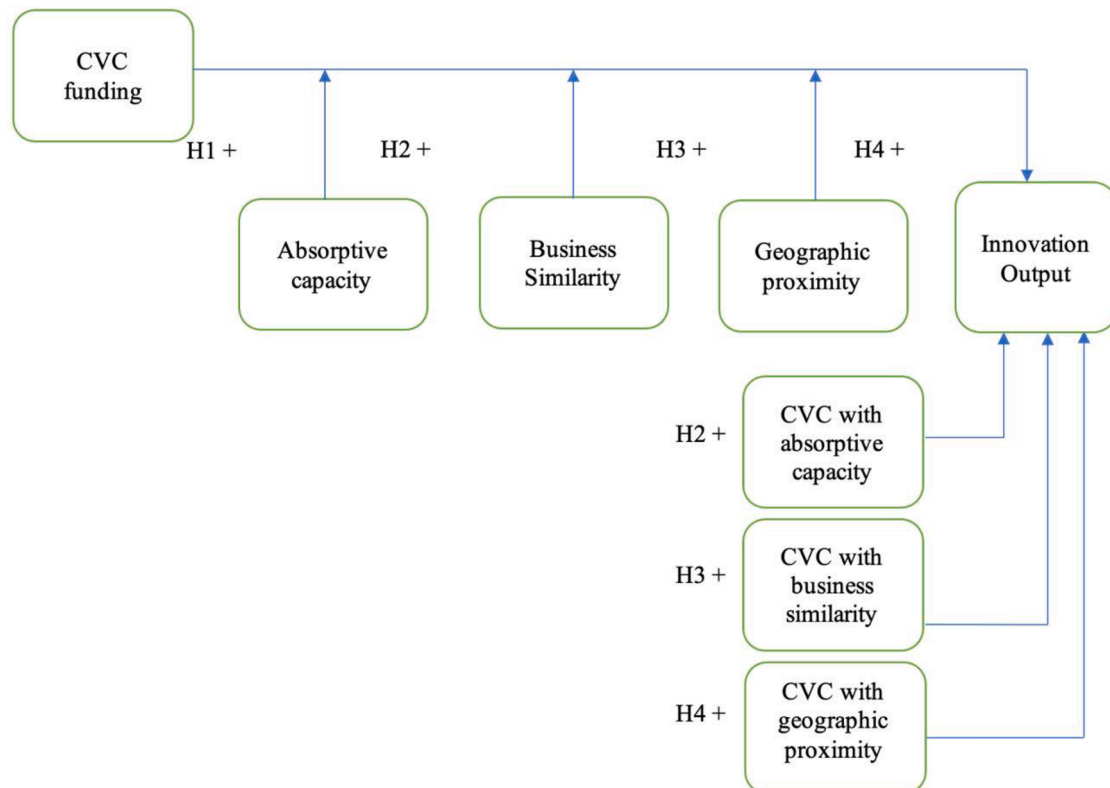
CVC funding

H1 +

H2 +

H3 +

H4 +

Absorptive capacity

Business Similarity

Geographic proximity

Innovation Output

H2 +

CVC with absorptive capacity

H3 +

CVC with business similarity

H4 +

CVC with geographic proximity